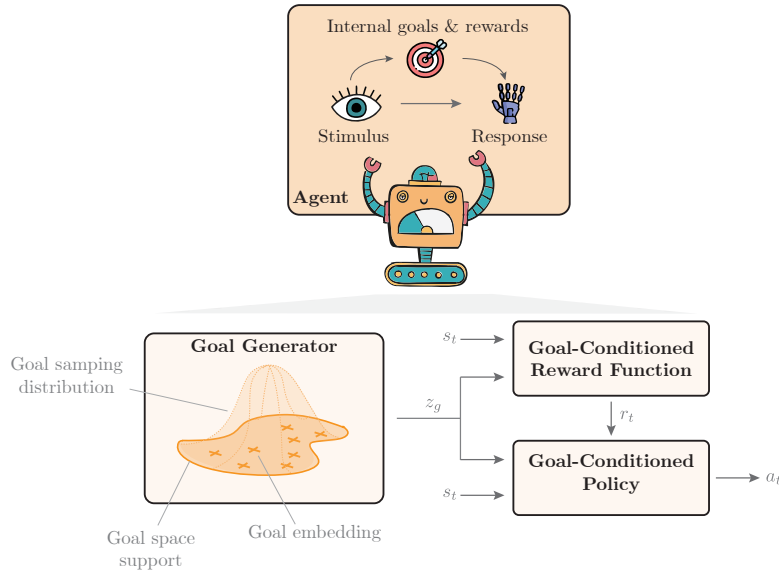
Internal goals & rewards

Stimulus

Response

Agent

Goal Generator

Goal samping distribution

Goal space support

Goal embedding

$z_g$

$s_t$

Goal-Conditioned Reward Function

$r_t$

$s_t$

Goal-Conditioned Policy

$a_t$